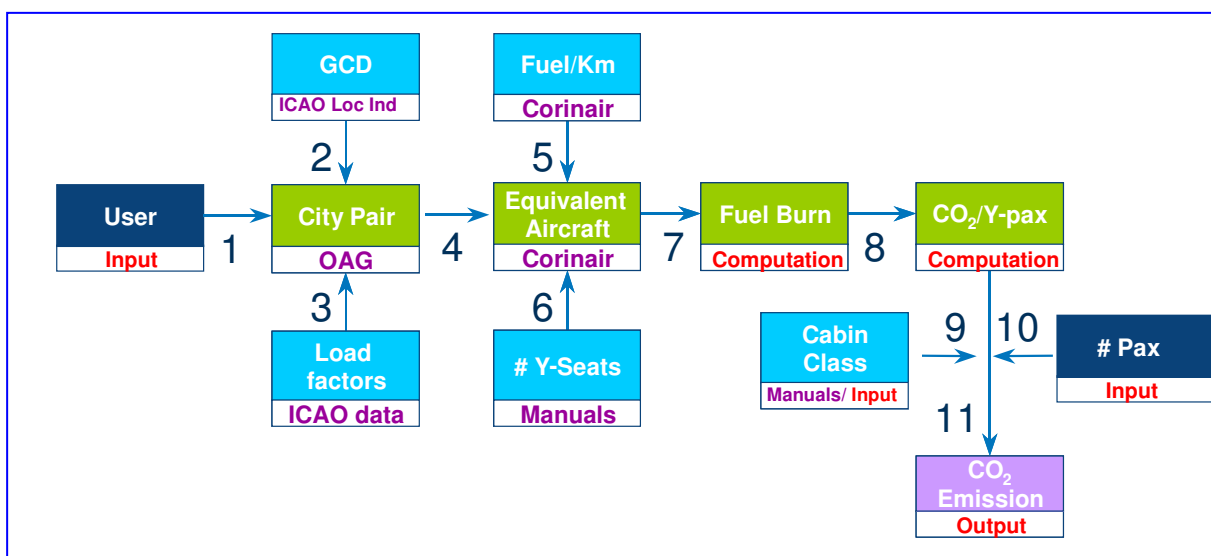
GCD
ICAO Loc Ind

Fuel/Km
Corinair

2

5

User
Input

1

City Pair
OAG

4

Equivalent Aircraft
Corinair

7

Fuel Burn
Computation

8

$CO_2$/Y-pax
Computation

3

6

Load factors
ICAO data

# Y-Seats
Manuals

Cabin Class
Manuals/ Input

9

10

# Pax
Input

11

$CO_2$ Emission
Output